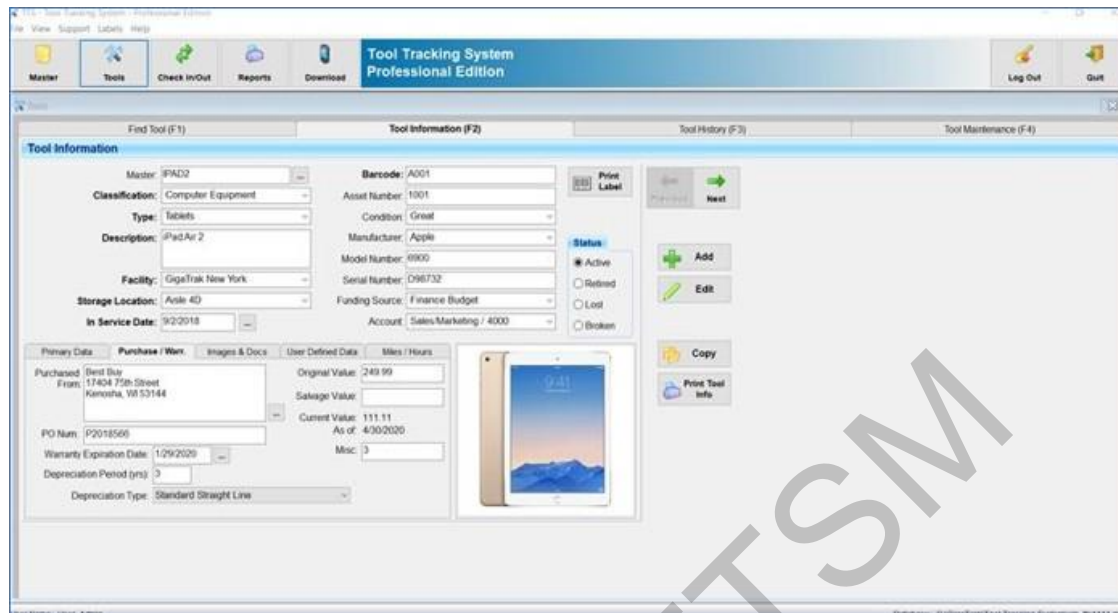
TTS - Tool Tracking System - Professional Edition
File View Support Labels Help

Master
Tools
Check In/Out
Reports
Download

Tool Tracking System
Professional Edition

Log Out
Quit

Tools

Find Tool (F1)
Tool Information (F2)
Tool History (F3)
Tool Maintenance (F4)

Tool Information

Master: IPAD2
Classification: Computer Equipment
Type: Tablets
Description: iPad Air 2
Facility: GigaTrak New York
Storage Location: Aisle 4D
In Service Date: 9/2/2018

Barcode: A001
Asset Number: 1001
Condition: Great
Manufacturer: Apple
Model Number: 6900
Serial Number: D98732
Funding Source: Finance Budget
Account: Sales/Marketing / 4000

Print Label

Status
Active
Retired
Lost
Broken

Previous
Next

Add
Edit
Copy
Print Tool Info

Primary Data
Purchase / Warr.
Images & Docs
User Defined Data
Miles / Hours

Purchased From: Best Buy
17404 75th Street
Kenosha, WI 53144

PO Num: P2018566
Warranty Expiration Date: 1/29/2020
Depreciation Period (yrs): 3
Depreciation Type: Standard Straight Line

Original Value: 249.99
Salvage Value:
Current Value: 111.11
As of: 4/30/2020
Misc: 3

9:41

TSM